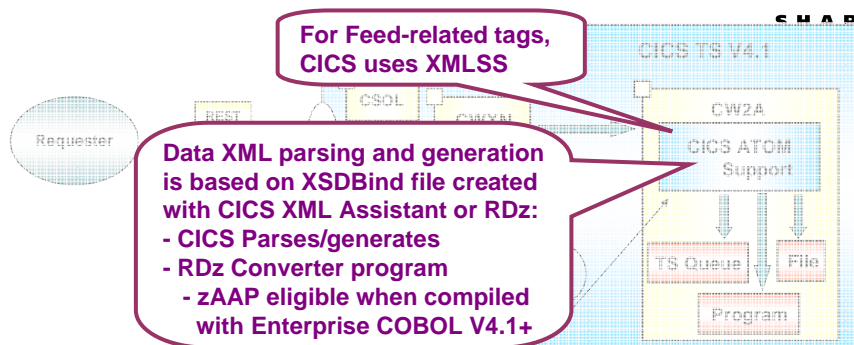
SHAR

For Feed-related tags, CICS uses XMLSS

CICS TS V4.1

Requester

REST

CSOL

CWXN

CW2A

CICS ATOM Support

Data XML parsing and generation is based on XSDBind file created with CICS XML Assistant or RDz:
- CICS Parses/generates
- RDz Converter program
- zAAP eligible when compiled with Enterprise COBOL V4.1+

TS Queue

File

Program